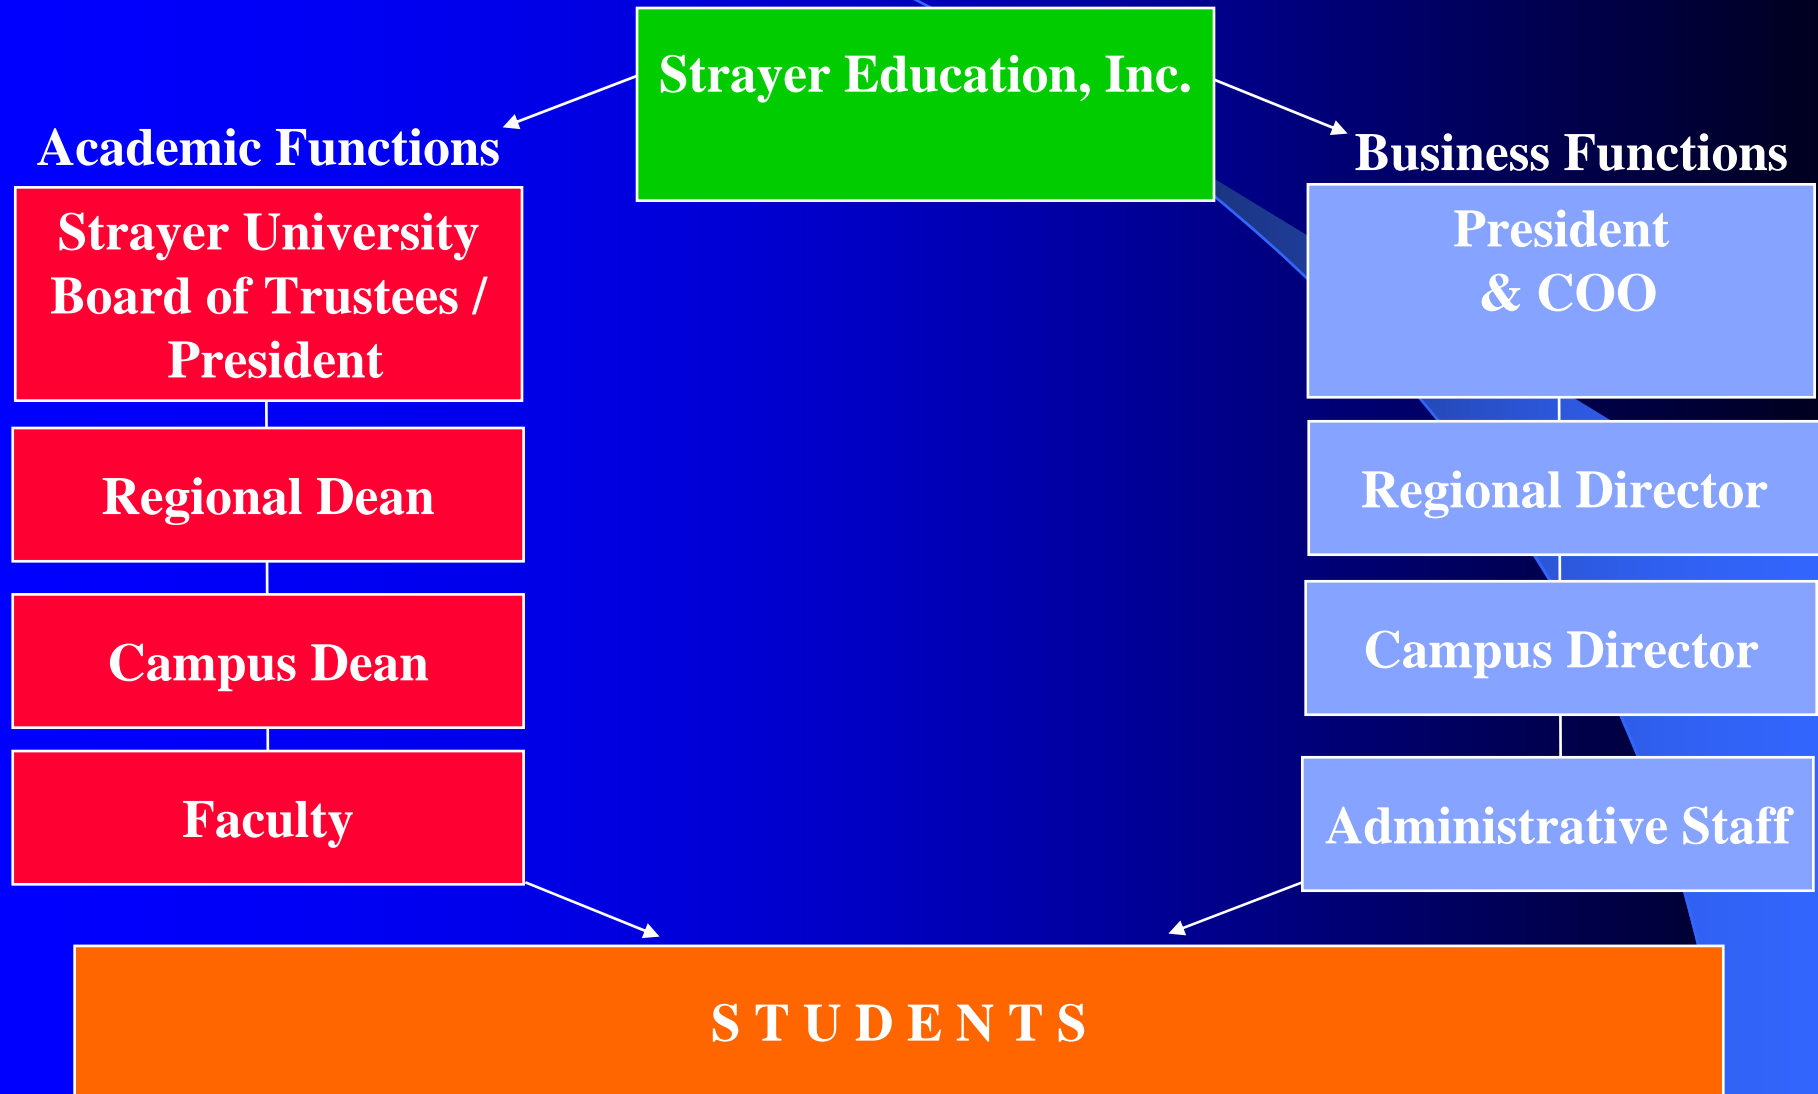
Strayer Education, Inc.

Academic Functions

Strayer University Board of Trustees / President

Regional Dean

Campus Dean

Faculty

Business Functions

President & COO

Regional Director

Campus Director

Administrative Staff

S T U D E N T S